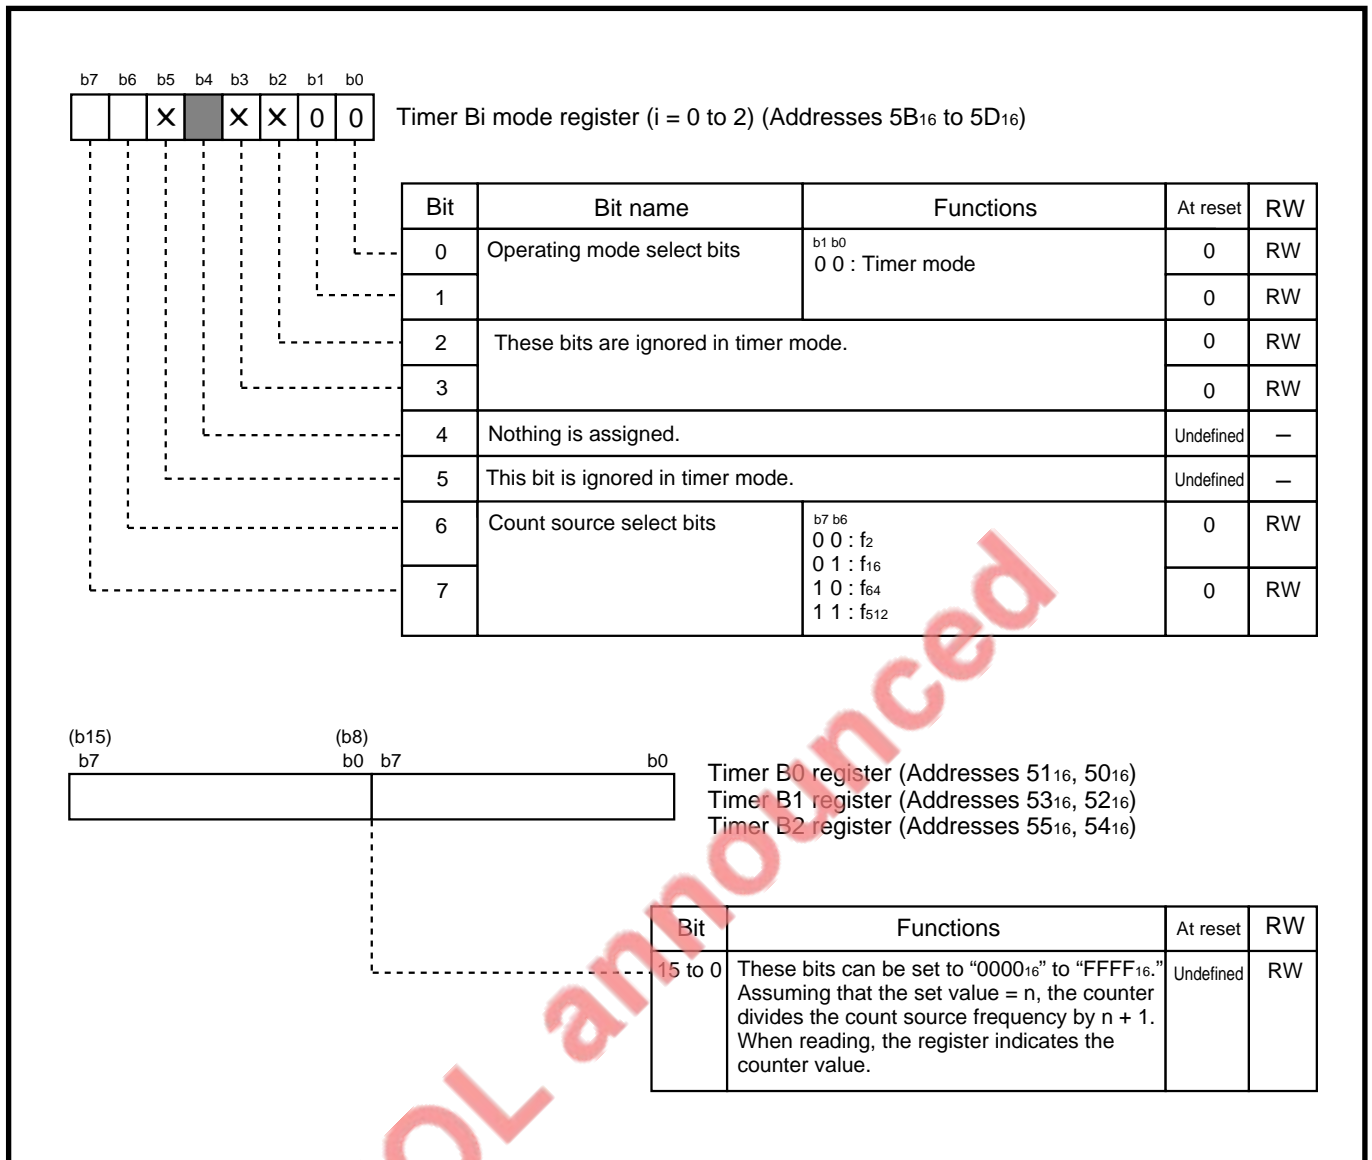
b7 b6 b5 b4 b3 b2 b1 b0

× × × 0 0

Timer Bi mode register (i = 0 to 2) (Addresses $5B_{16}$ to $5D_{16}$)

| Bit | Bit name | Functions | At reset | RW |
|---|---|---|---|---|
| 0 | Operating mode select bits | b1 b0<br>0 0 : Timer mode | 0 | RW |
| 1 | | | 0 | RW |
| 2 | These bits are ignored in timer mode. | | 0 | RW |
| 3 | | | 0 | RW |
| 4 | Nothing is assigned. | | Undefined | – |
| 5 | This bit is ignored in timer mode. | | Undefined | – |
| 6 | Count source select bits | b7 b6<br>0 0 : $f_2$<br>0 1 : $f_{16}$<br>1 0 : $f_{64}$<br>1 1 : $f_{512}$ | 0 | RW |
| 7 | | | 0 | RW |

(b15) (b8)
b7 b0 b7 b0

Timer B0 register (Addresses $51_{16}$, $50_{16}$)
Timer B1 register (Addresses $53_{16}$, $52_{16}$)
Timer B2 register (Addresses $55_{16}$, $54_{16}$)

| Bit | Functions | At reset | RW |
|---|---|---|---|
| 15 to 0 | These bits can be set to “$0000_{16}$” to “$FFFF_{16}$.” Assuming that the set value = n, the counter divides the count source frequency by n + 1. When reading, the register indicates the counter value. | Undefined | RW |

OL announced